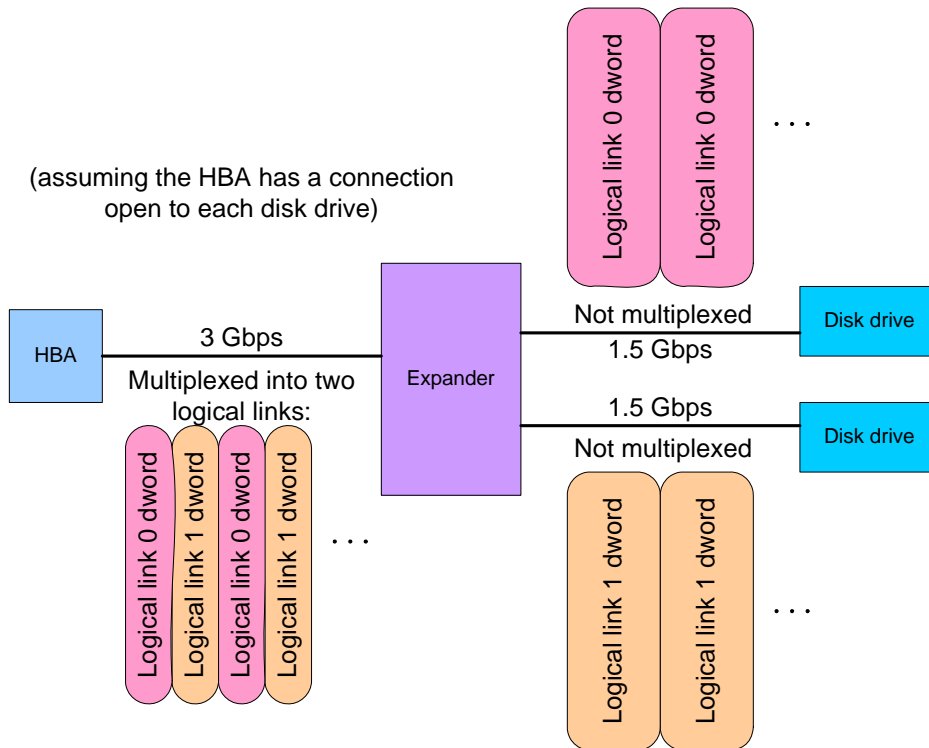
Logical link 0 dword

Logical link 0 dword

. . .

(assuming the HBA has a connection open to each disk drive)

HBA

3 Gbps

Multiplexed into two logical links:

Expander

Not multiplexed

1.5 Gbps

Disk drive

1.5 Gbps

Not multiplexed

Disk drive

Logical link 0 dword

Logical link 1 dword

Logical link 0 dword

Logical link 1 dword

. . .

Logical link 1 dword

Logical link 1 dword

. . .